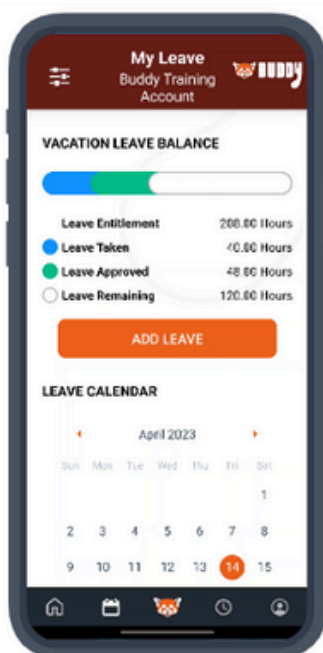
My Leave
Buddy Training Account

BUDDY

VACATION LEAVE BALANCE

Leave Entitlement 200.00 Hours
Leave Taken 40.00 Hours
Leave Approved 40.00 Hours
Leave Remaining 120.00 Hours

ADD LEAVE

LEAVE CALENDAR

April 2023

| Sun | Mon | Tue | Wed | Thu | Fri | Sat |
|---|---|---|---|---|---|---|
| | | | | | | 1 |
| 2 | 3 | 4 | 5 | 6 | 7 | 8 |
| 9 | 10 | 11 | 12 | 13 | 14 | 15 |